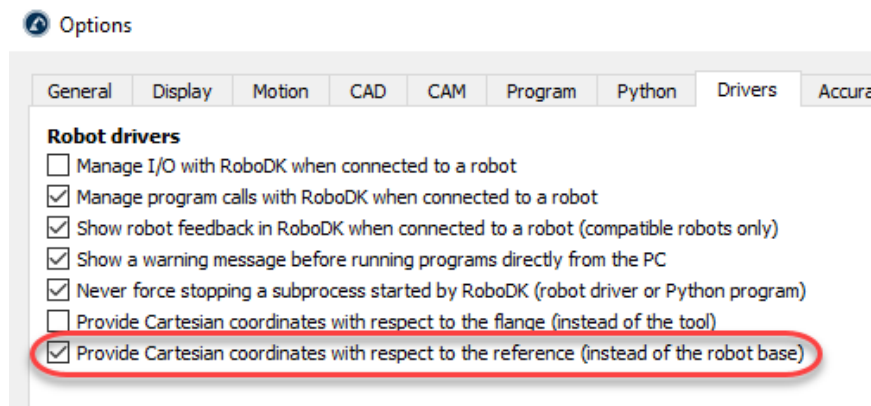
Options

General | Display | Motion | CAD | CAM | Program | Python | Drivers | Accura

Robot drivers
Manage I/O with RoboDK when connected to a robot
Manage program calls with RoboDK when connected to a robot
Show robot feedback in RoboDK when connected to a robot (compatible robots only)
Show a warning message before running programs directly from the PC
Never force stopping a subprocess started by RoboDK (robot driver or Python program)
Provide Cartesian coordinates with respect to the flange (instead of the tool)
Provide Cartesian coordinates with respect to the reference (instead of the robot base)